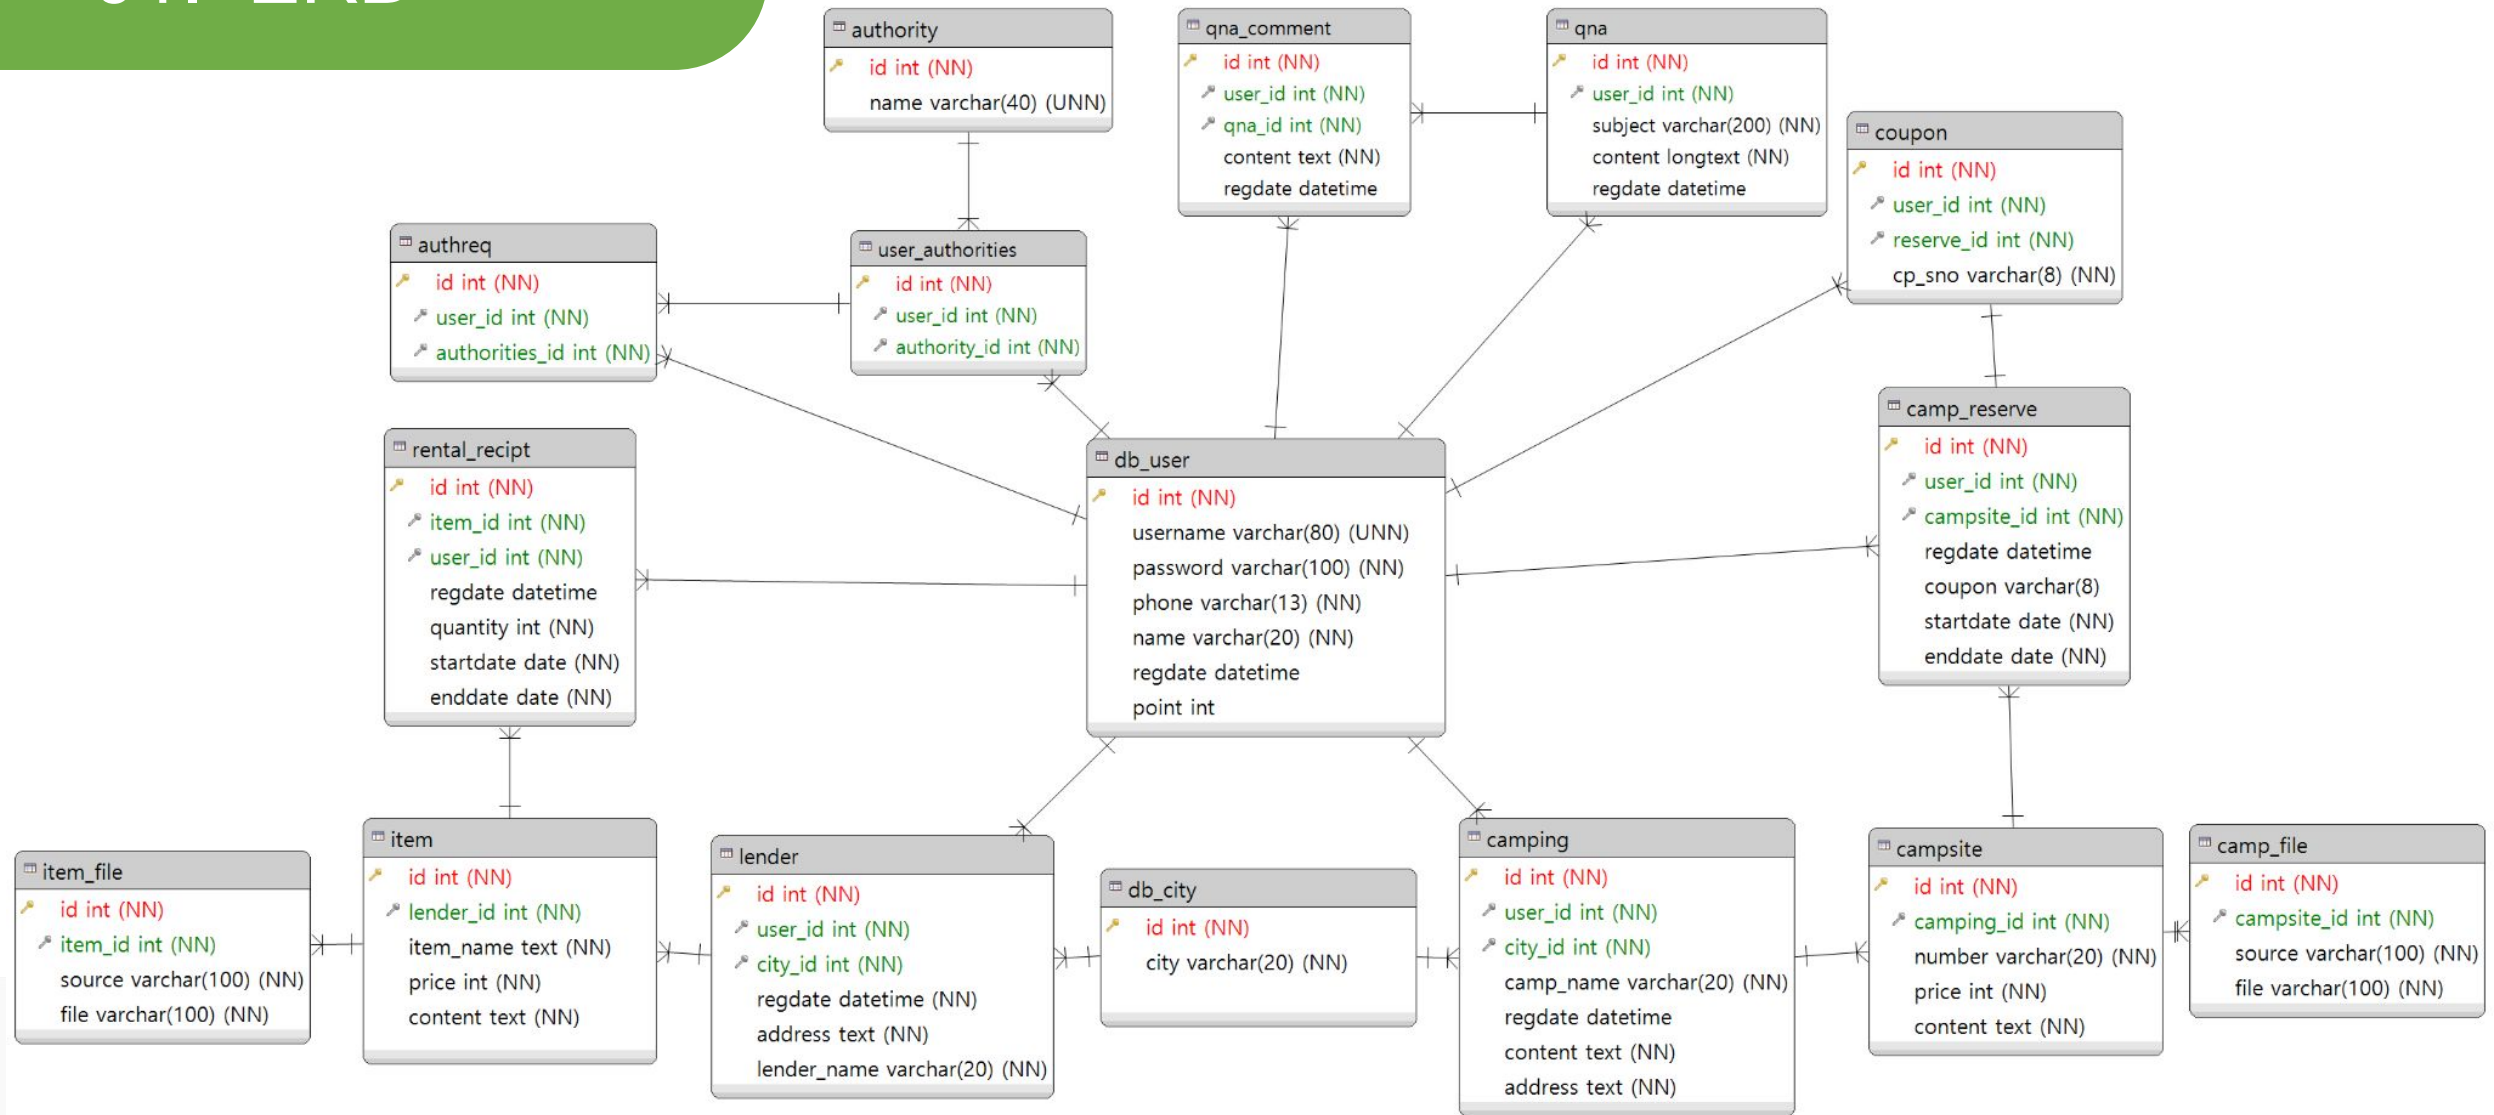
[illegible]

authority
id int (NN)
name varchar(40) (UNN)

qna_comment
id int (NN)
user_id int (NN)
qna_id int (NN)
content text (NN)
regdate datetime

qna
id int (NN)
user_id int (NN)
subject varchar(200) (NN)
content longtext (NN)
regdate datetime

coupon
id int (NN)
user_id int (NN)
reserve_id int (NN)
cp_sno varchar(8) (NN)

authreq
id int (NN)
user_id int (NN)
authorities_id int (NN)

user_authorities
id int (NN)
user_id int (NN)
authority_id int (NN)

camp_reserve
id int (NN)
user_id int (NN)
campsite_id int (NN)
regdate datetime
coupon varchar(8)
startdate date (NN)
enddate date (NN)

rental_recipt
id int (NN)
item_id int (NN)
user_id int (NN)
regdate datetime
quantity int (NN)
startdate date (NN)
enddate date (NN)

db_user
id int (NN)
username varchar(80) (UNN)
password varchar(100) (NN)
phone varchar(13) (NN)
name varchar(20) (NN)
regdate datetime
point int

item_file
id int (NN)
item_id int (NN)
source varchar(100) (NN)
file varchar(100) (NN)

item
id int (NN)
lender_id int (NN)
item_name text (NN)
price int (NN)
content text (NN)

lender
id int (NN)
user_id int (NN)
city_id int (NN)
regdate datetime (NN)
address text (NN)
lender_name varchar(20) (NN)

db_city
id int (NN)
city varchar(20) (NN)

camping
id int (NN)
user_id int (NN)
city_id int (NN)
camp_name varchar(20) (NN)
regdate datetime
content text (NN)
address text (NN)

campsite
id int (NN)
camping_id int (NN)
number varchar(20) (NN)
price int (NN)
content text (NN)

camp_file
id int (NN)
campsite_id int (NN)
source varchar(100) (NN)
file varchar(100) (NN)